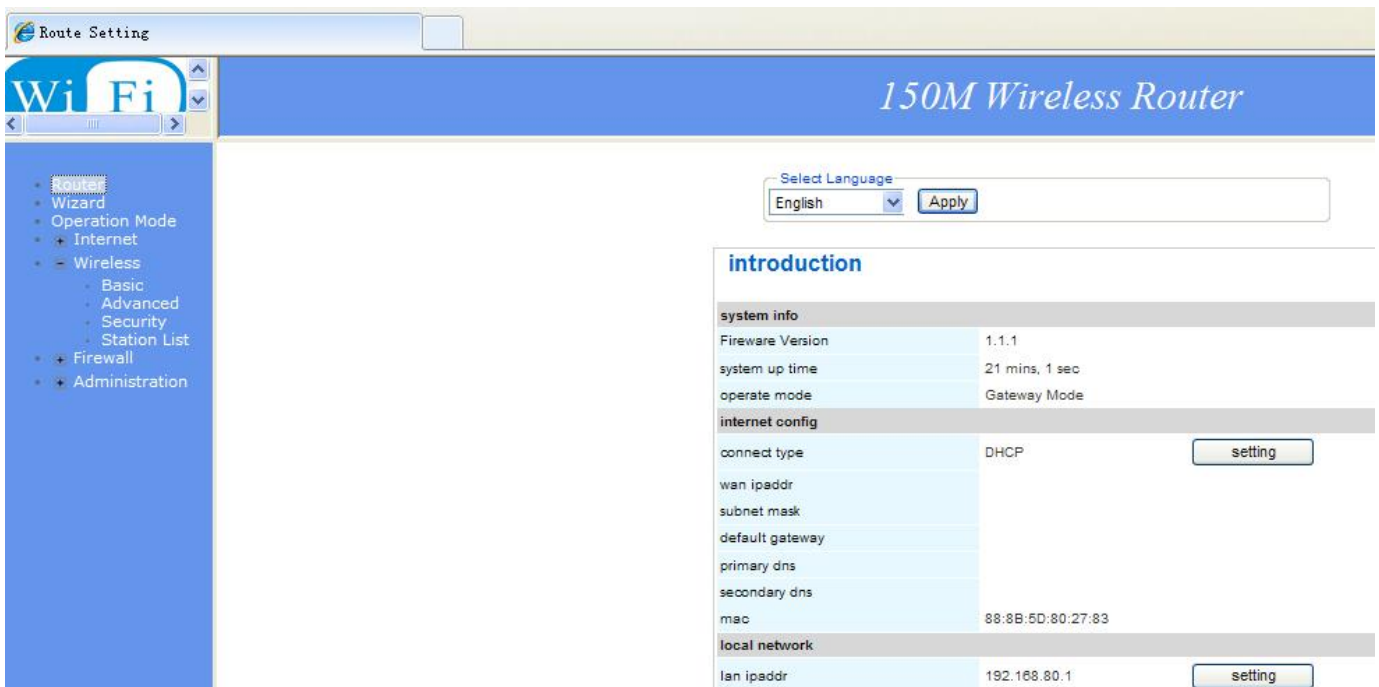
Route Setting

Wi Fi

150M Wireless Router

Router
Wizard
Operation Mode
Internet
Wireless
Basic
Advanced
Security
Station List
Firewall
Administration

Select Language
English
Apply

introduction

| system info | | |
|---|---|---|
| Fireware Version | 1.1.1 | |
| system up time | 21 mins, 1 sec | |
| operate mode | Gateway Mode | |
| internet config | | |
| connect type | DHCP | setting |
| wan ipaddr | | |
| subnet mask | | |
| default gateway | | |
| primary dns | | |
| secondary dns | | |
| mac | 88:8B:5D:80:27:83 | |
| local network | | |
| lan ipaddr | 192.168.80.1 | setting |